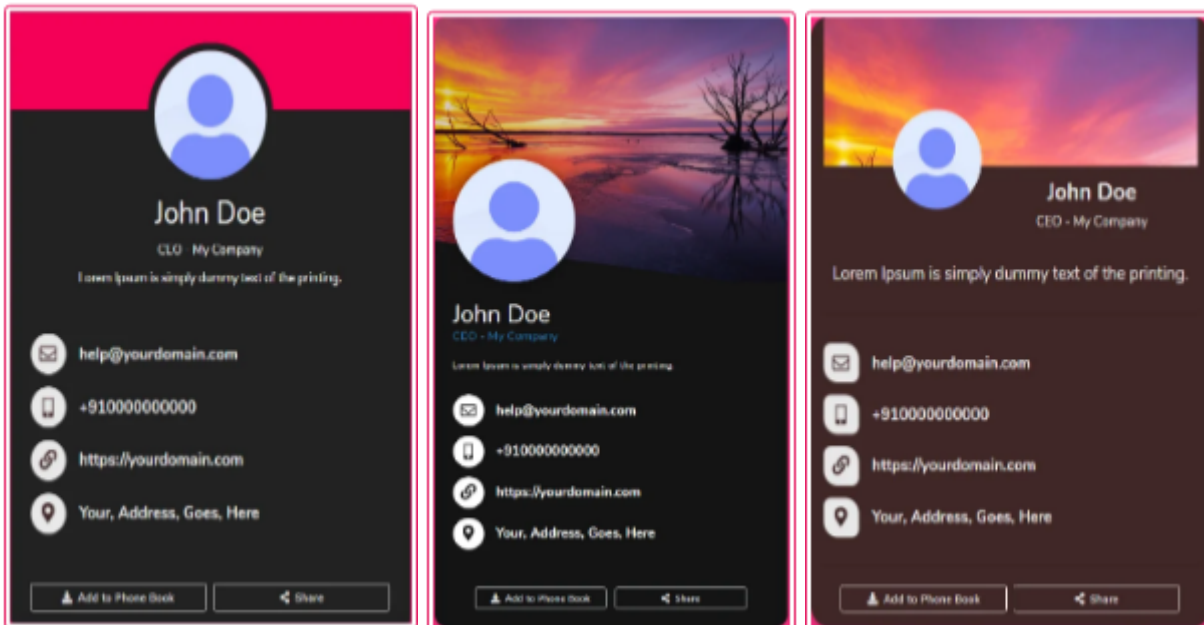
John Doe

CEO - My Company

Lorem Ipsum is simply dummy text of the printing.

help@yourdomain.com

+910000000000

https://yourdomain.com

Your, Address, Goes, Here

Add to Phone Book

Share

John Doe

CEO - My Company

Lorem Ipsum is simply dummy text of the printing.

help@yourdomain.com

+910000000000

https://yourdomain.com

Your, Address, Goes, Here

Add to Phone Book

Share

John Doe

CEO - My Company

Lorem Ipsum is simply dummy text of the printing.

help@yourdomain.com

+910000000000

https://yourdomain.com

Your, Address, Goes, Here

Add to Phone Book

Share